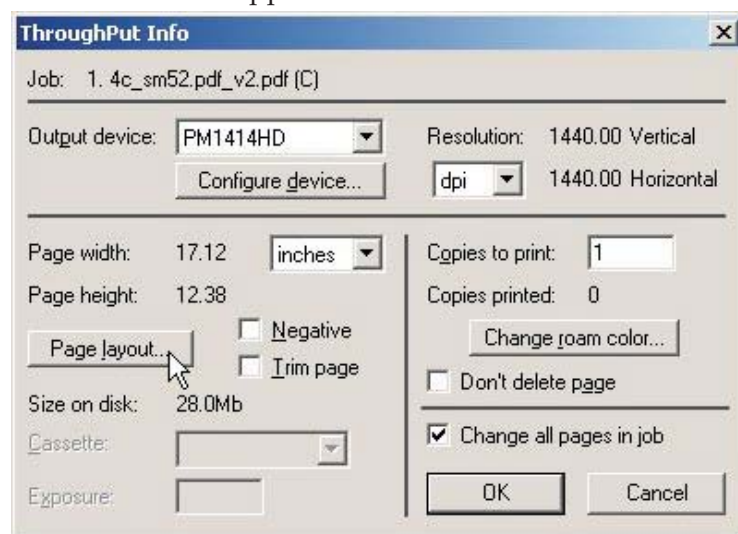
ThroughPut Info

Job: 1. 4c_sm52.pdf_v2.pdf (C)

Output device: PM1414HD

Configure device...

Resolution: 1440.00 Vertical

dpi

1440.00 Horizontal

Page width: 17.12 inches

Page height: 12.38

Page layout...

Negative

Trim page

Size on disk: 28.0Mb

Cassette:

Exposure:

Copies to print: 1

Copies printed: 0

Change roam color...

Don't delete page

Change all pages in job

OK

Cancel